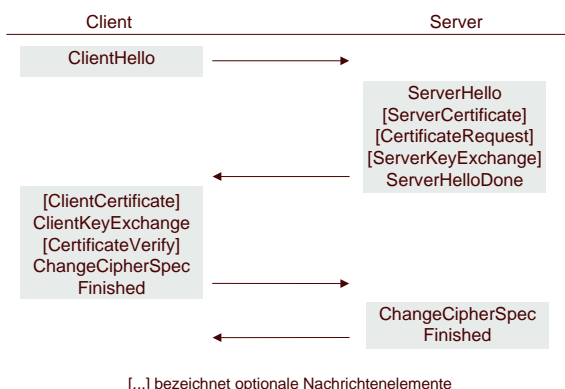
Client

Server

ClientHello

ServerHello
[ServerCertificate]
[CertificateRequest]
[ServerKeyExchange]
ServerHelloDone

[ClientCertificate]
ClientKeyExchange
[CertificateVerify]
ChangeCipherSpec
Finished

ChangeCipherSpec
Finished

[...] bezeichnet optionale Nachrichtenelemente